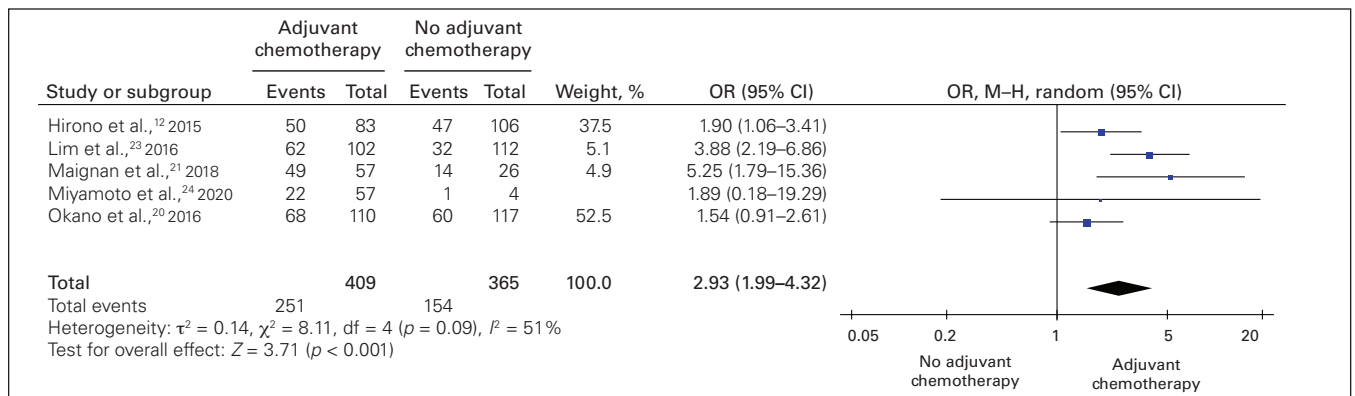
| Study or subgroup | Adjuvant chemotherapy Events | Adjuvant chemotherapy Total | No adjuvant chemotherapy Events | No adjuvant chemotherapy Total | Weight, % | OR (95% CI) |
|---|---|---|---|---|---|---|
| Hirono et al.,$^{12}$ 2015 | 50 | 83 | 47 | 106 | 37.5 | 1.90 (1.06–3.41) |
| Lim et al.,$^{23}$ 2016 | 62 | 102 | 32 | 112 | 5.1 | 3.88 (2.19–6.86) |
| Maignan et al.,$^{21}$ 2018 | 49 | 57 | 14 | 26 | 4.9 | 5.25 (1.79–15.36) |
| Miyamoto et al.,$^{24}$ 2020 | 22 | 57 | 1 | 4 | | 1.89 (0.18–19.29) |
| Okano et al.,$^{20}$ 2016 | 68 | 110 | 60 | 117 | 52.5 | 1.54 (0.91–2.61) |
| Total | | 409 | | 365 | 100.0 | 2.93 (1.99–4.32) |
| Total events | 251 | | 154 | | | |

Heterogeneity: $\tau^2 = 0.14$, $\chi^2 = 8.11$, df = 4 ($p = 0.09$), $I^2 = 51\%$
Test for overall effect: $Z = 3.71$ ($p < 0.001$)

OR, M–H, random (95% CI)

0.05 0.2 1 5 20

No adjuvant chemotherapy

Adjuvant chemotherapy